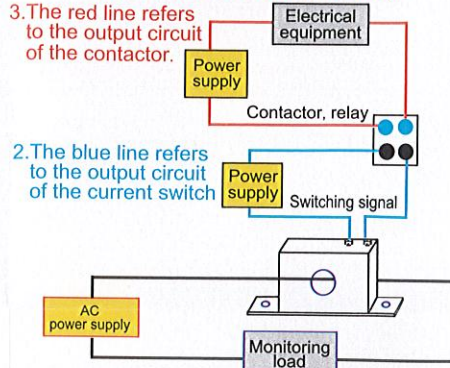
3.The red line refers to the output circuit of the contactor.

Electrical equipment

Power supply

Contactor, relay

2.The blue line refers to the output circuit of the current switch

Power supply

Switching signal

AC power supply

Monitoring load